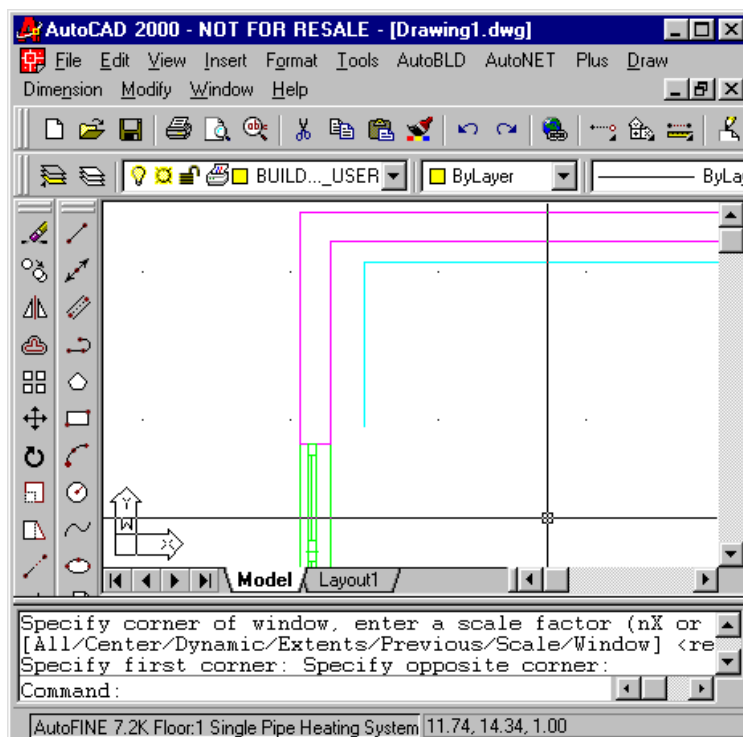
AutoCAD 2000 - NOT FOR RESALE - [Drawing1.dwg]

File Edit View Insert Format Tools AutoBLD AutoNET Plus Draw Dimension Modify Window Help

BUILD..._USER

ByLayer

ByLa

Y

W

X

Model

Layout1

Specify corner of window, enter a scale factor (nX or
[All/Center/Dynamic/Extents/Previous/Scale/Window] <re
Specify first corner: Specify opposite corner:
Command:

AutoFINE 7.2K Floor:1 Single Pipe Heating System 11.74, 14.34, 1.00